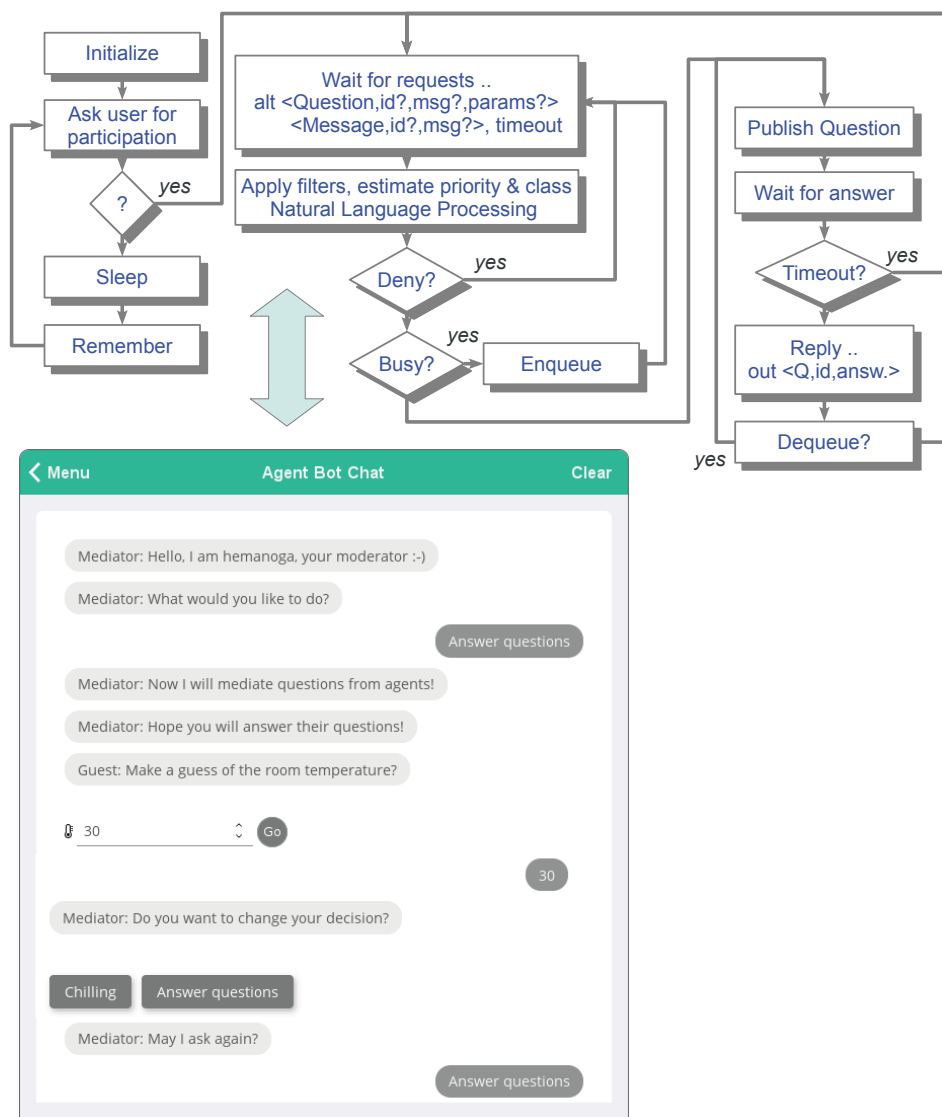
Initialize

Ask user for participation

?

yes

Sleep

Remember

Wait for requests .. alt <Question,id?,msg?,params?> <Message,id?,msg?>, timeout

Apply filters, estimate priority & class Natural Language Processing

Deny?

yes

Busy?

yes

Enqueue

Publish Question

Wait for answer

Timeout?

yes

Reply .. out <Q,id,answ.>

Dequeue?

yes

Menu

Agent Bot Chat

Clear

Mediator: Hello, I am hemanoga, your moderator :-)

Mediator: What would you like to do?

Answer questions

Mediator: Now I will mediate questions from agents!

Mediator: Hope you will answer their questions!

Guest: Make a guess of the room temperature?

30

Go

30

Mediator: Do you want to change your decision?

Chilling

Answer questions

Mediator: May I ask again?

Answer questions